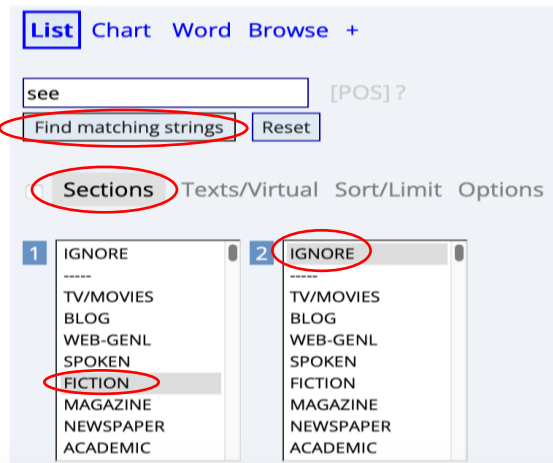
List Chart Word Browse +

see

[POS] ?

Find matching strings Reset

Sections Texts/Virtual Sort/Limit Options

1
IGNORE
-----
TV/MOVIES
BLOG
WEB-GENL
SPOKEN
FICTION
MAGAZINE
NEWSPAPER
ACADEMIC

2
IGNORE
-----
TV/MOVIES
BLOG
WEB-GENL
SPOKEN
FICTION
MAGAZINE
NEWSPAPER
ACADEMIC